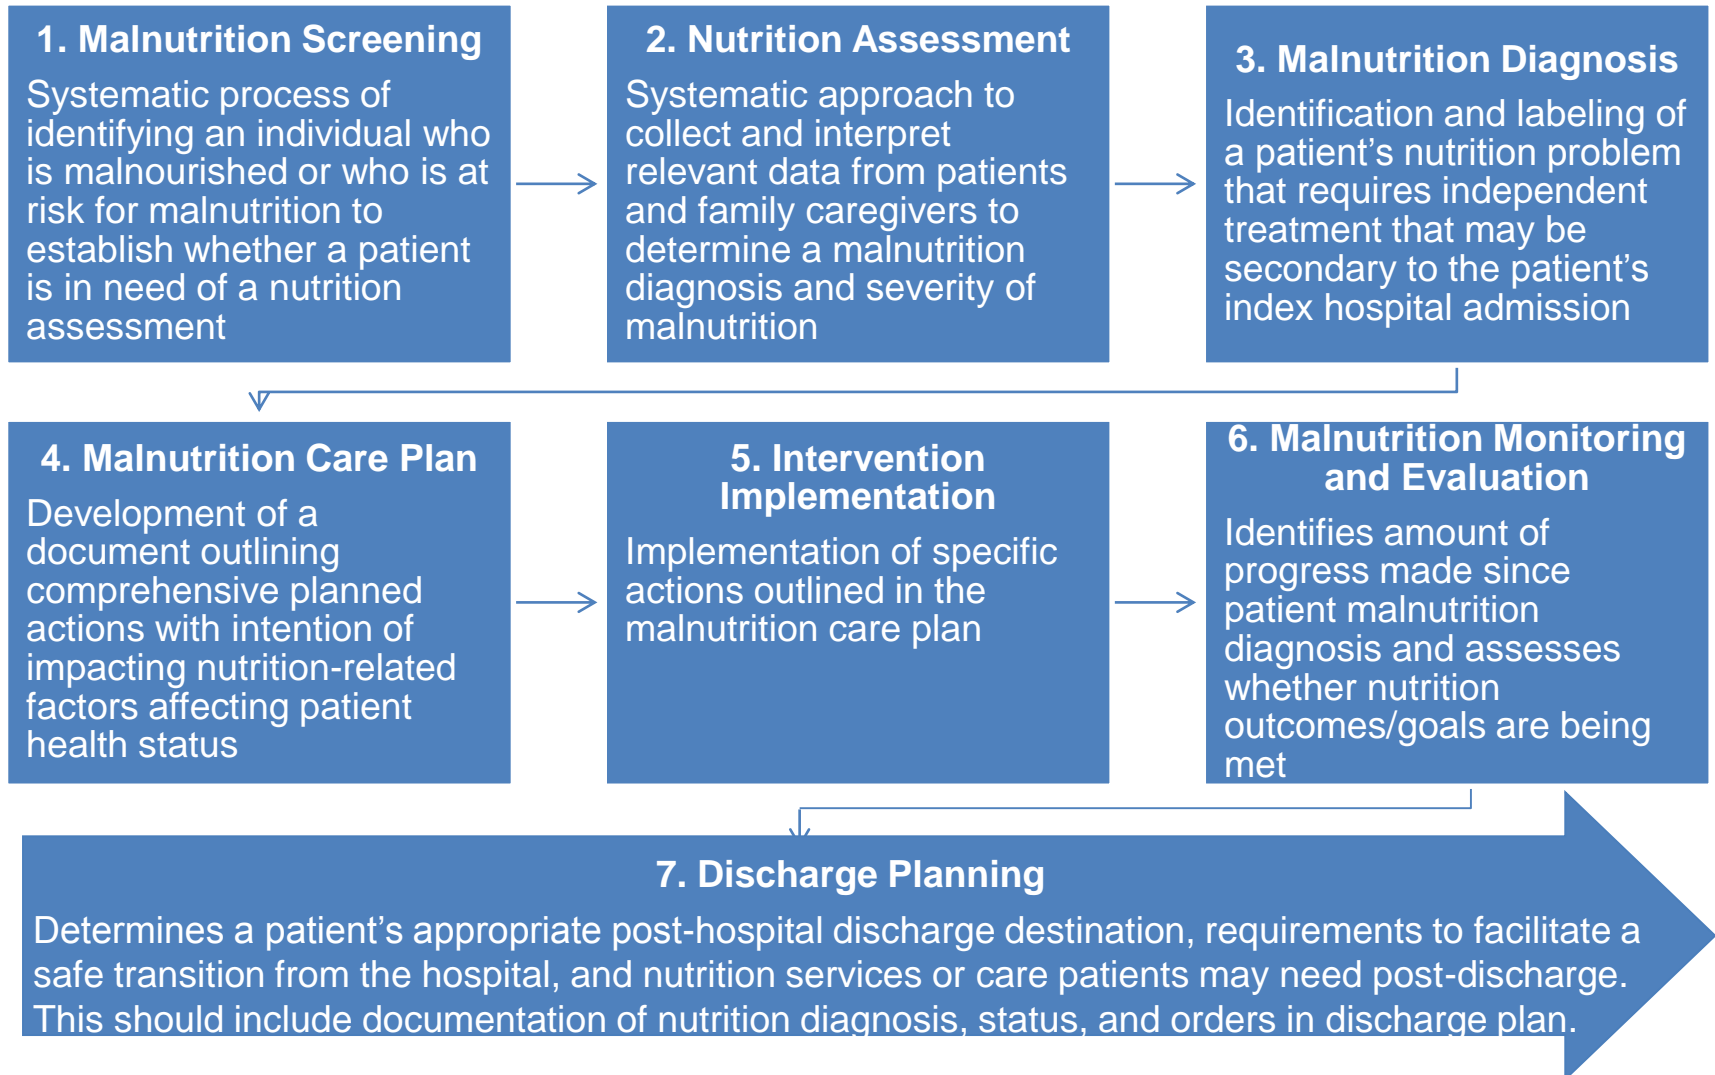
1. Malnutrition Screening

Systematic process of identifying an individual who is malnourished or who is at risk for malnutrition to establish whether a patient is in need of a nutrition assessment

2. Nutrition Assessment

Systematic approach to collect and interpret relevant data from patients and family caregivers to determine a malnutrition diagnosis and severity of malnutrition

3. Malnutrition Diagnosis

Identification and labeling of a patient's nutrition problem that requires independent treatment that may be secondary to the patient's index hospital admission

4. Malnutrition Care Plan

Development of a document outlining comprehensive planned actions with intention of impacting nutrition-related factors affecting patient health status

5. Intervention Implementation

Implementation of specific actions outlined in the malnutrition care plan

6. Malnutrition Monitoring and Evaluation

Identifies amount of progress made since patient malnutrition diagnosis and assesses whether nutrition outcomes/goals are being met

7. Discharge Planning

Determines a patient's appropriate post-hospital discharge destination, requirements to facilitate a safe transition from the hospital, and nutrition services or care patients may need post-discharge. This should include documentation of nutrition diagnosis, status, and orders in discharge plan.